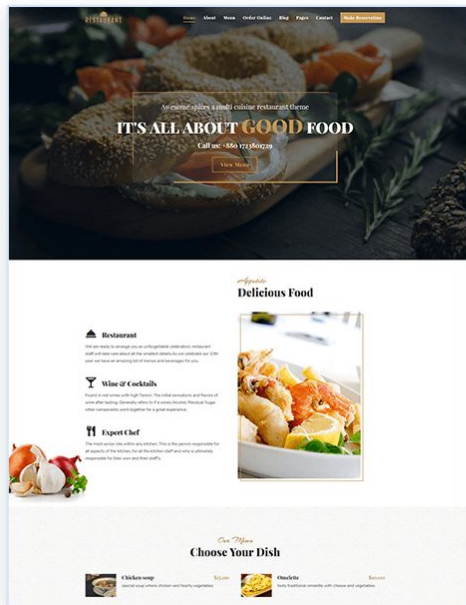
RESTAURANT

Home About Menu Order Online Blog Pages Contact Make Reservation

Awesome offers a multi cuisine restaurant theme

IT'S ALL ABOUT GOOD FOOD

Call us: +880 1713801729

View Menu

Appetite

Delicious Food

Restaurant

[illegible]

Wine & Cocktails

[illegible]

Expert Chef

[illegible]

Our Menu

Choose Your Dish

Chicken soup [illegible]

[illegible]

Omelette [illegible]

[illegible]